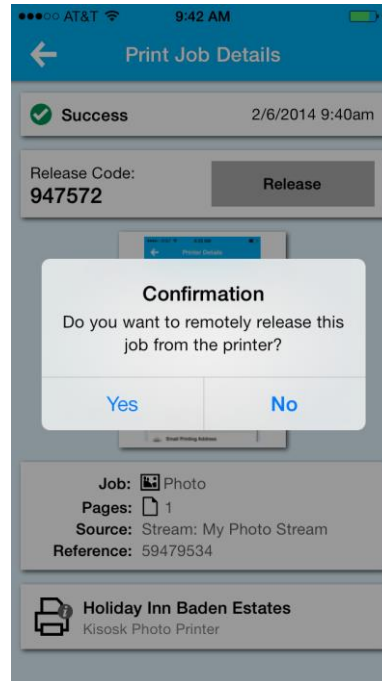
●●●○○ AT&T 9:42 AM

Print Job Details

Success 2/6/2014 9:40am

Release Code:
947572

Release

Printer Details

Confirmation
Do you want to remotely release this job from the printer?

Yes
No

Email Printing Address

Job: Photo
Pages: 1
Source: Stream: My Photo Stream
Reference: 59479534

Holiday Inn Baden Estates
Kisosk Photo Printer